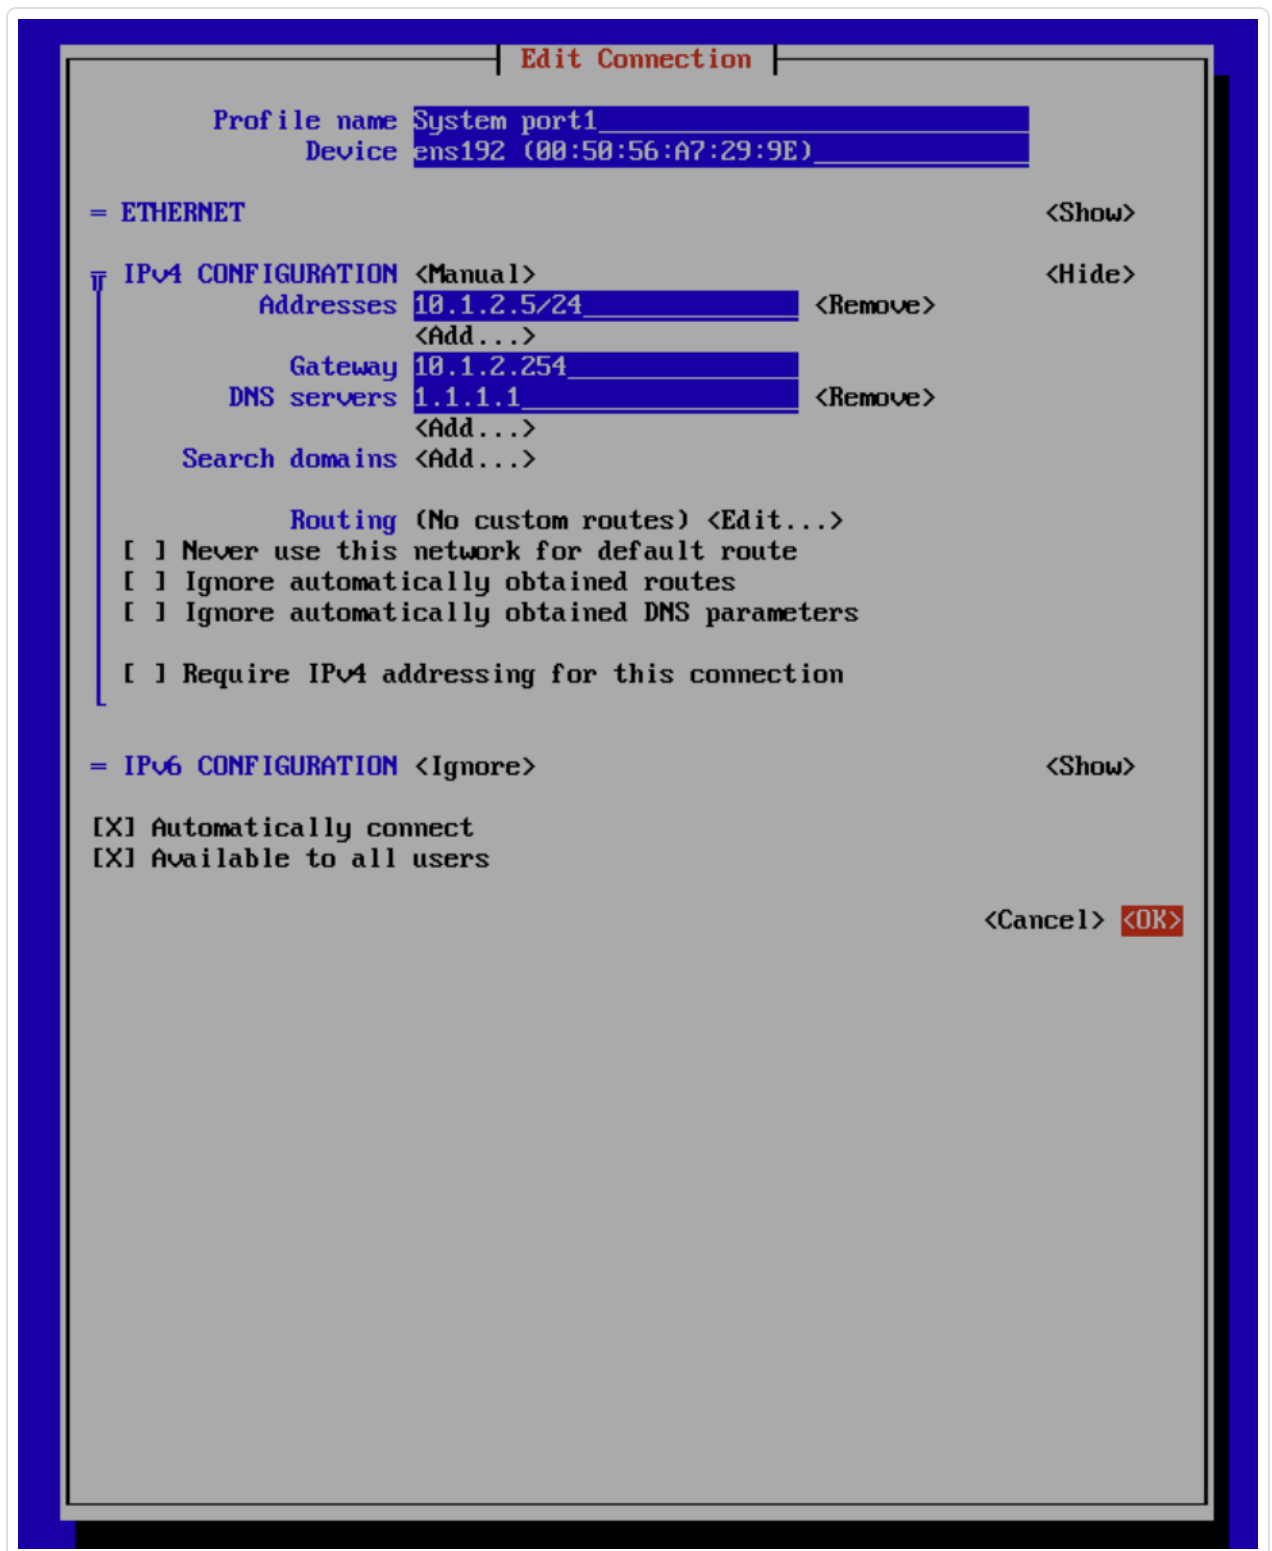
Edit Connection

Profile name System port1
Device ens192 (00:50:56:A7:29:9E)

= ETHERNET <Show>

╤ IPv4 CONFIGURATION <Manual> <Hide>
Addresses 10.1.2.5/24 <Remove>
<Add...>
Gateway 10.1.2.254
DNS servers 1.1.1.1 <Remove>
<Add...>
Search domains <Add...>

Routing (No custom routes) <Edit...>
[ ] Never use this network for default route
[ ] Ignore automatically obtained routes
[ ] Ignore automatically obtained DNS parameters

[ ] Require IPv4 addressing for this connection

= IPv6 CONFIGURATION <Ignore> <Show>

[X] Automatically connect
[X] Available to all users

<Cancel> <OK>